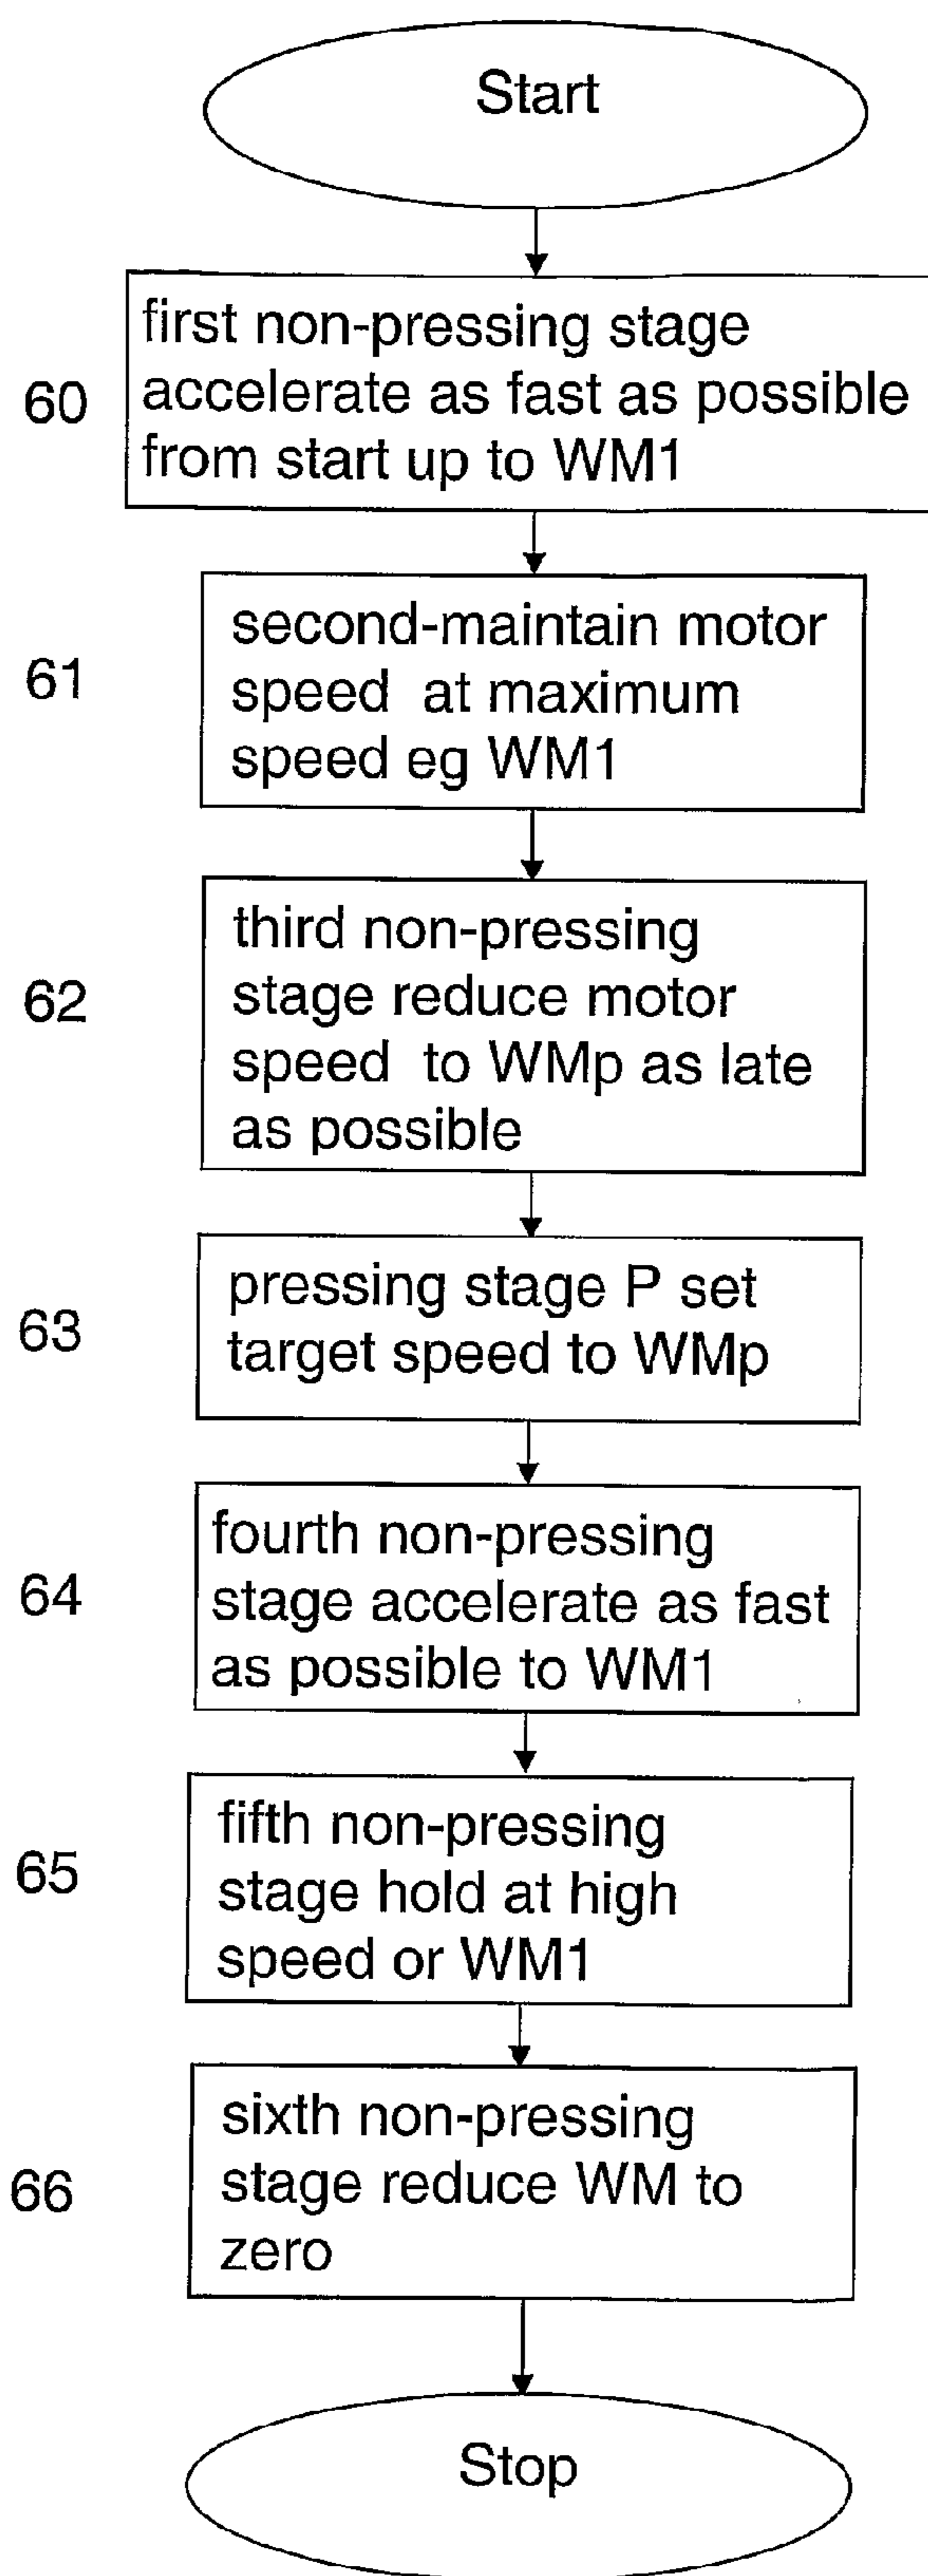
Start

60 first non-pressing stage accelerate as fast as possible from start up to WM1

61 second-maintain motor speed at maximum speed eg WM1

62 third non-pressing stage reduce motor speed to WMp as late as possible

63 pressing stage P set target speed to WMp

64 fourth non-pressing stage accelerate as fast as possible to WM1

65 fifth non-pressing stage hold at high speed or WM1

66 sixth non-pressing stage reduce WM to zero

Stop